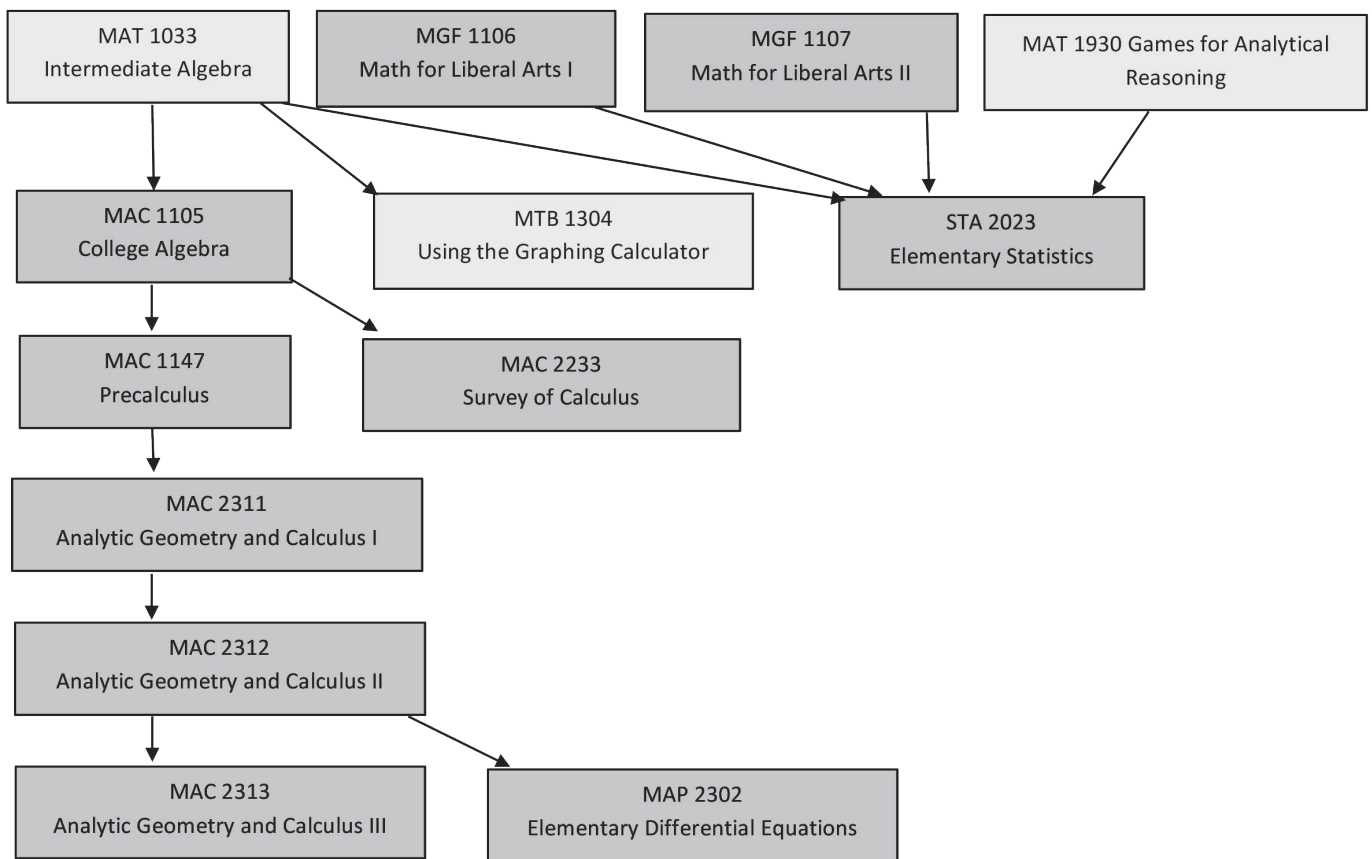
MAT 1033
Intermediate Algebra

MGF 1106
Math for Liberal Arts I

MGF 1107
Math for Liberal Arts II

MAT 1930 Games for Analytical Reasoning

MAC 1105
College Algebra

MTB 1304
Using the Graphing Calculator

STA 2023
Elementary Statistics

MAC 1147
Precalculus

MAC 2233
Survey of Calculus

MAC 2311
Analytic Geometry and Calculus I

MAC 2312
Analytic Geometry and Calculus II

MAC 2313
Analytic Geometry and Calculus III

MAP 2302
Elementary Differential Equations